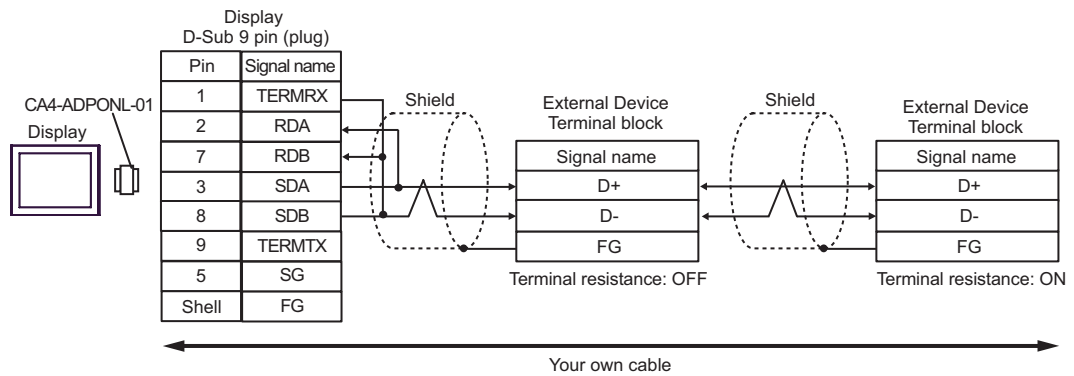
Display
D-Sub 9 pin (plug)

| Pin | Signal name |
|---|---|
| 1 | TERMRX |
| 2 | RDA |
| 7 | RDB |
| 3 | SDA |
| 8 | SDB |
| 9 | TERMTX |
| 5 | SG |
| Shell | FG |

CA4-ADPONL-01

Display

Shield

External Device
Terminal block

| Signal name |
|---|
| D+ |
| D- |
| FG |

Terminal resistance: OFF

Shield

External Device
Terminal block

| Signal name |
|---|
| D+ |
| D- |
| FG |

Terminal resistance: ON

Your own cable